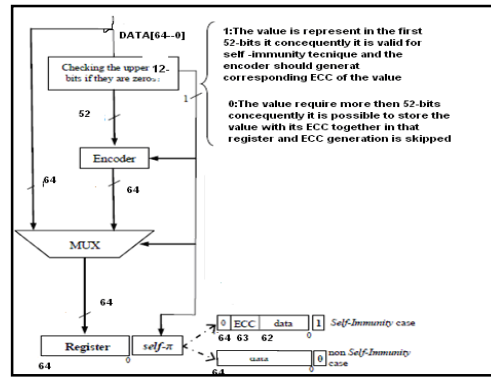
DATA[64--0]

Checking the upper 12-bits if they are zeros

1:The value is represent in the first 52-bits it consequently it is valid for self -immunity tecnique and the encoder should generat corresponding ECC of the value

0:The value require more then 52-bits concequently it is possible to store the value with its ECC together in that register and ECC generation is skipped

1

52

Encoder

64

64

MUX

64

Register

self-π

64

0 | ECC | data | 1 Self-Immunity case

64 63 62 0

data | 0 non Self-Immunity case

64 0